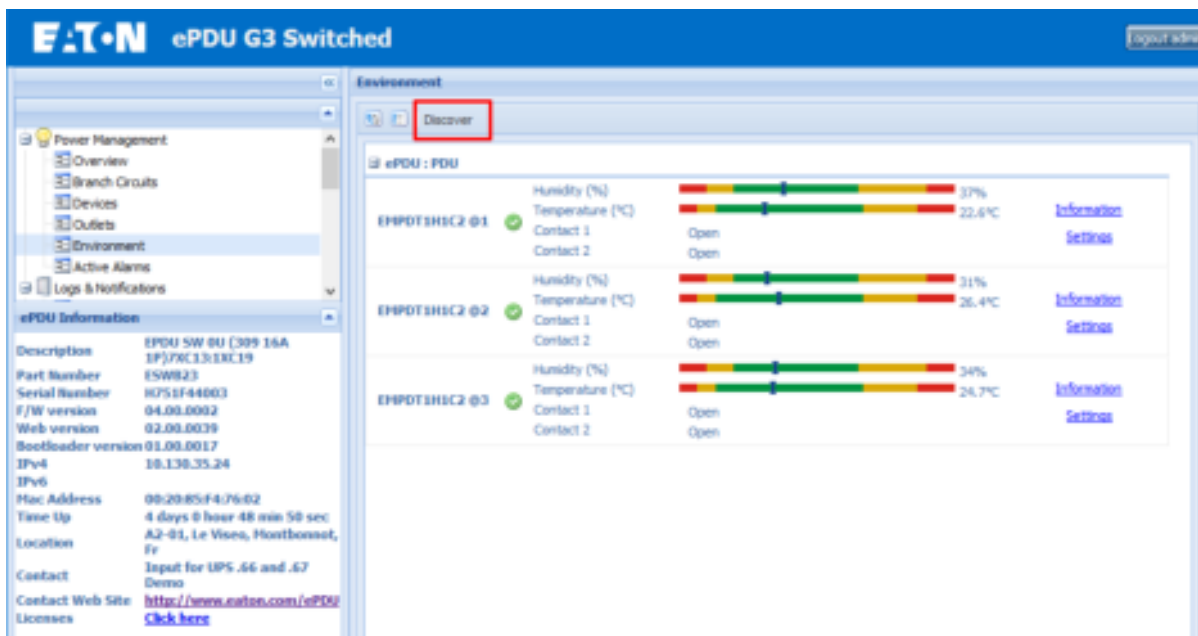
E·T·N ePDU G3 Switched

Logout adm

Power Management
Overview
Branch Circuits
Devices
Outlets
Environment
Active Alarms
Logs & Notifications

ePDU Information

| | |
|---|---|
| Description | EPDU SW 0U (309 16A 1P)7XC13:1XC19 |
| Part Number | ESW823 |
| Serial Number | H751F44003 |
| F/W version | 04.00.0002 |
| Web version | 02.00.0039 |
| Bootloader version | 01.00.0017 |
| IPv4 | 10.130.35.24 |
| IPv6 | |
| Mac Address | 00:20:85:F4:76:02 |
| Time Up | 4 days 0 hour 48 min 50 sec |
| Location | A2-01, Le Viseo, Montbonnot, Fr |
| Contact | Input for UPS .66 and .67 Demo |
| Contact Web Site | http://www.eaton.com/ePDU |
| Licenses | Click here |

Environment

Discover

ePDU : PDU

EMPDT1H1C2 @1
Humidity (%) 37%
Temperature (°C) 22.6°C
Contact 1 Open
Contact 2 Open
Information
Settings

EMPDT1H1C2 @2
Humidity (%) 31%
Temperature (°C) 26.4°C
Contact 1 Open
Contact 2 Open
Information
Settings

EMPDT1H1C2 @3
Humidity (%) 34%
Temperature (°C) 24.7°C
Contact 1 Open
Contact 2 Open
Information
Settings